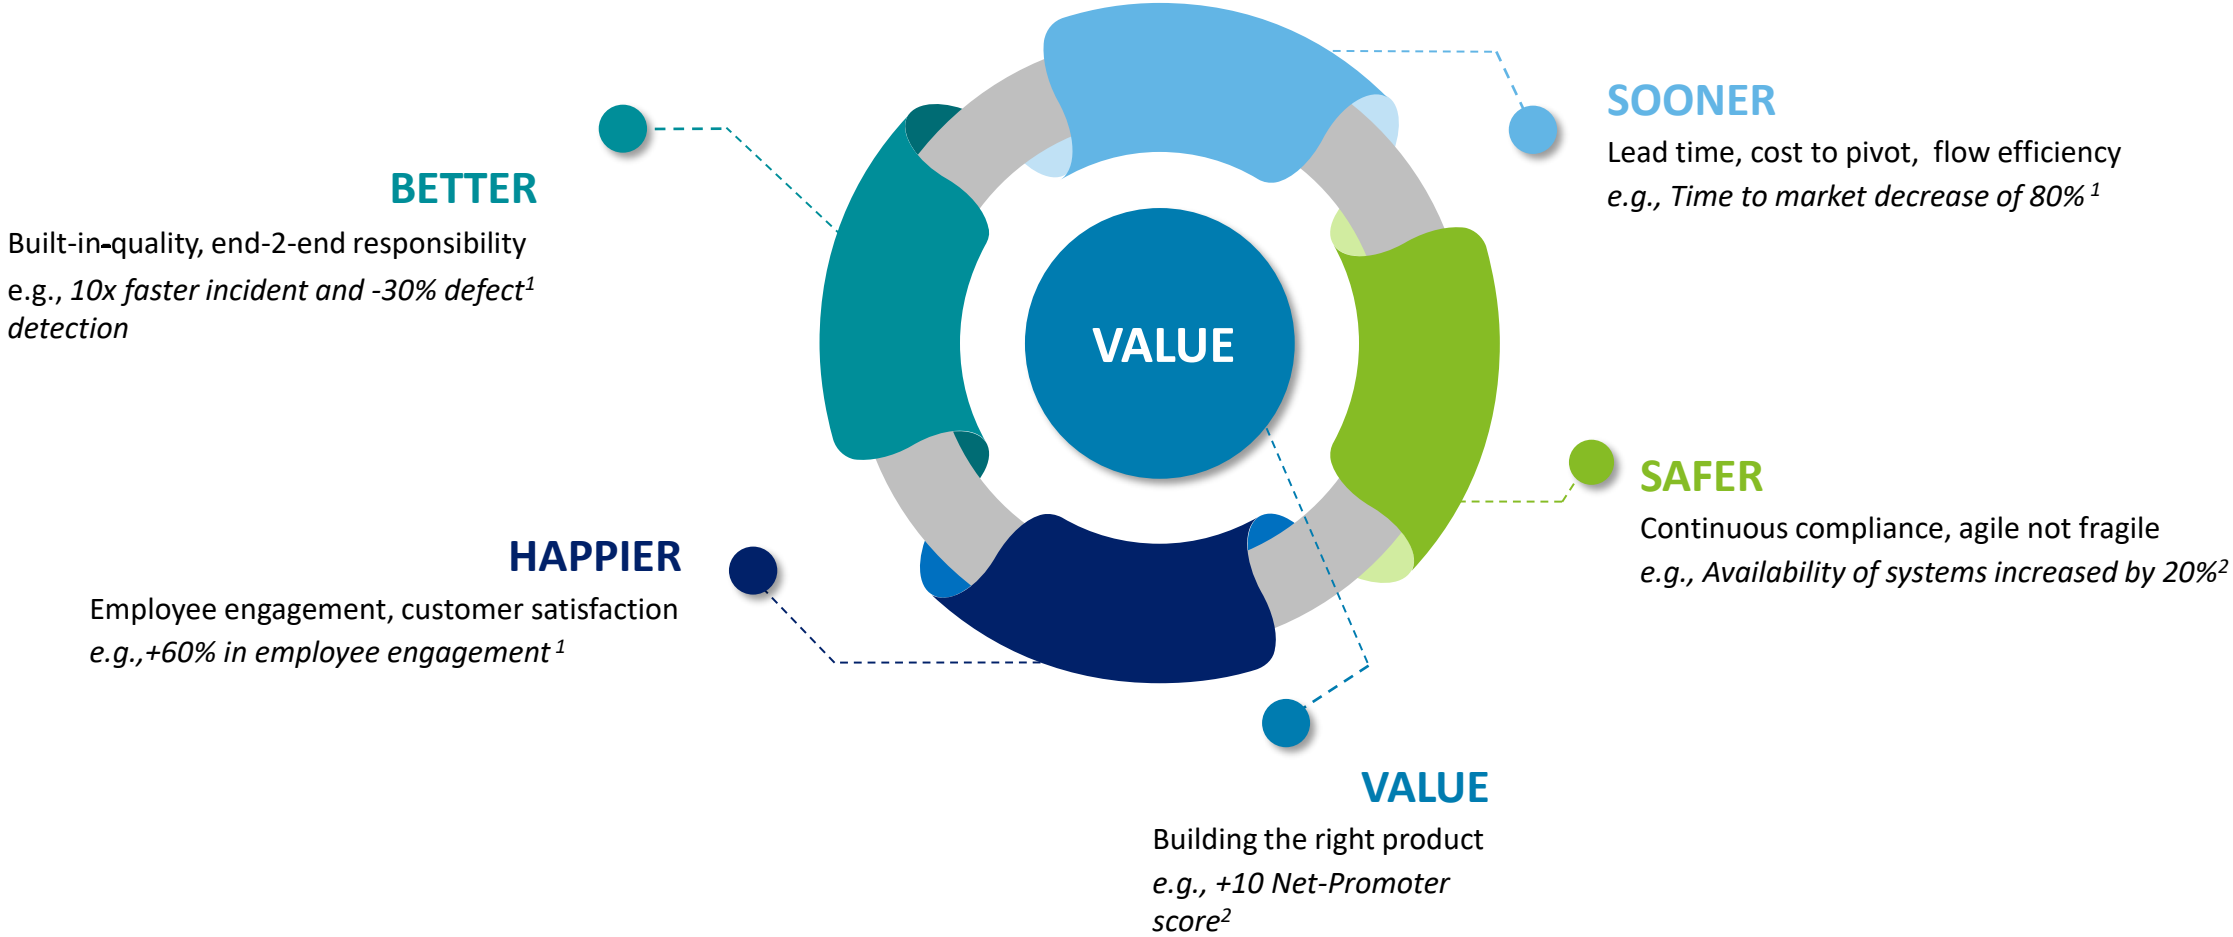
SOONER
Lead time, cost to pivot, flow efficiency
e.g., Time to market decrease of 80% $^1$

BETTER
Built-in-quality, end-2-end responsibility
e.g., 10x faster incident and -30% defect$^1$ detection

VALUE

SAFER
Continuous compliance, agile not fragile
e.g., Availability of systems increased by 20%$^2$

HAPPIER
Employee engagement, customer satisfaction
e.g.,+60% in employee engagement $^1$

VALUE
Building the right product
e.g., +10 Net-Promoter score$^2$